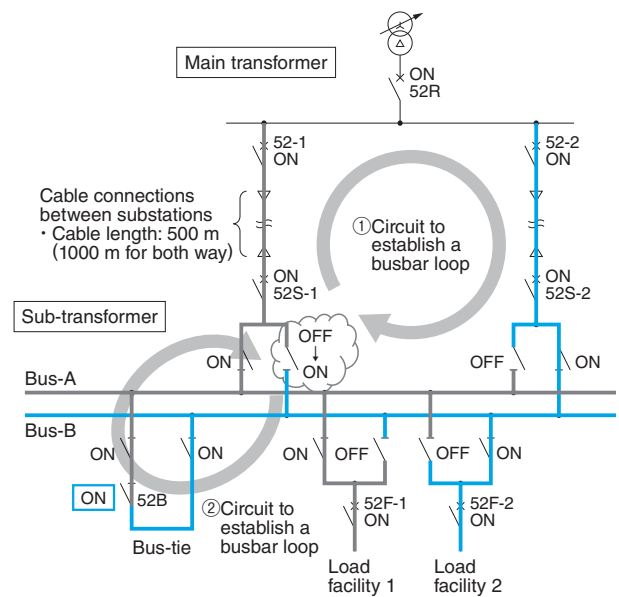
Main transformer

ON
52R

52-1
ON

52-2
ON

Cable connections between substations
・Cable length: 500 m (1000 m for both way)

①Circuit to establish a busbar loop

ON
52S-1

ON
52S-2

Sub-transformer

OFF
↓
ON

ON

OFF

ON

Bus-A

Bus-B

ON

ON

ON

OFF

OFF

ON

ON

52B

②Circuit to establish a busbar loop

52F-1
ON

52F-2
ON

Bus-tie

Load facility 1

Load facility 2